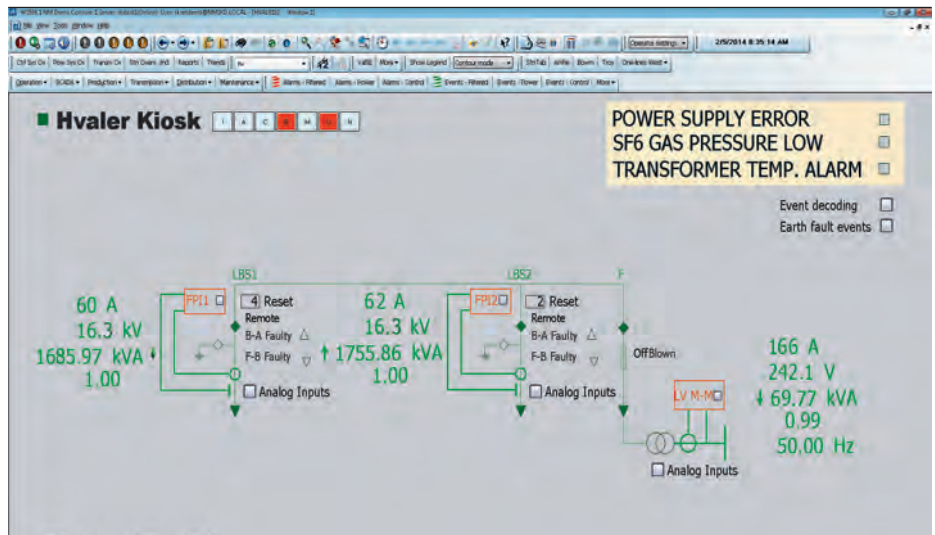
2/5/2014 8:35:14 AM

Hvaler Kiosk

POWER SUPPLY ERROR
SF6 GAS PRESSURE LOW
TRANSFORMER TEMP. ALARM

Event decoding
Earth fault events

LBS1
LBS2
F

60 A
16.3 kV
1685.97 kVA
1.00

FPI1
4 Reset
Remote
B-A Faulty
F-B Faulty
Analog Inputs

62 A
16.3 kV
1755.86 kVA
1.00

FPI2
2 Reset
Remote
B-A Faulty
F-B Faulty
Analog Inputs

OffBlown

166 A
242.1 V
69.77 kVA
0.99
50.00 Hz

LV M-M
Analog Inputs